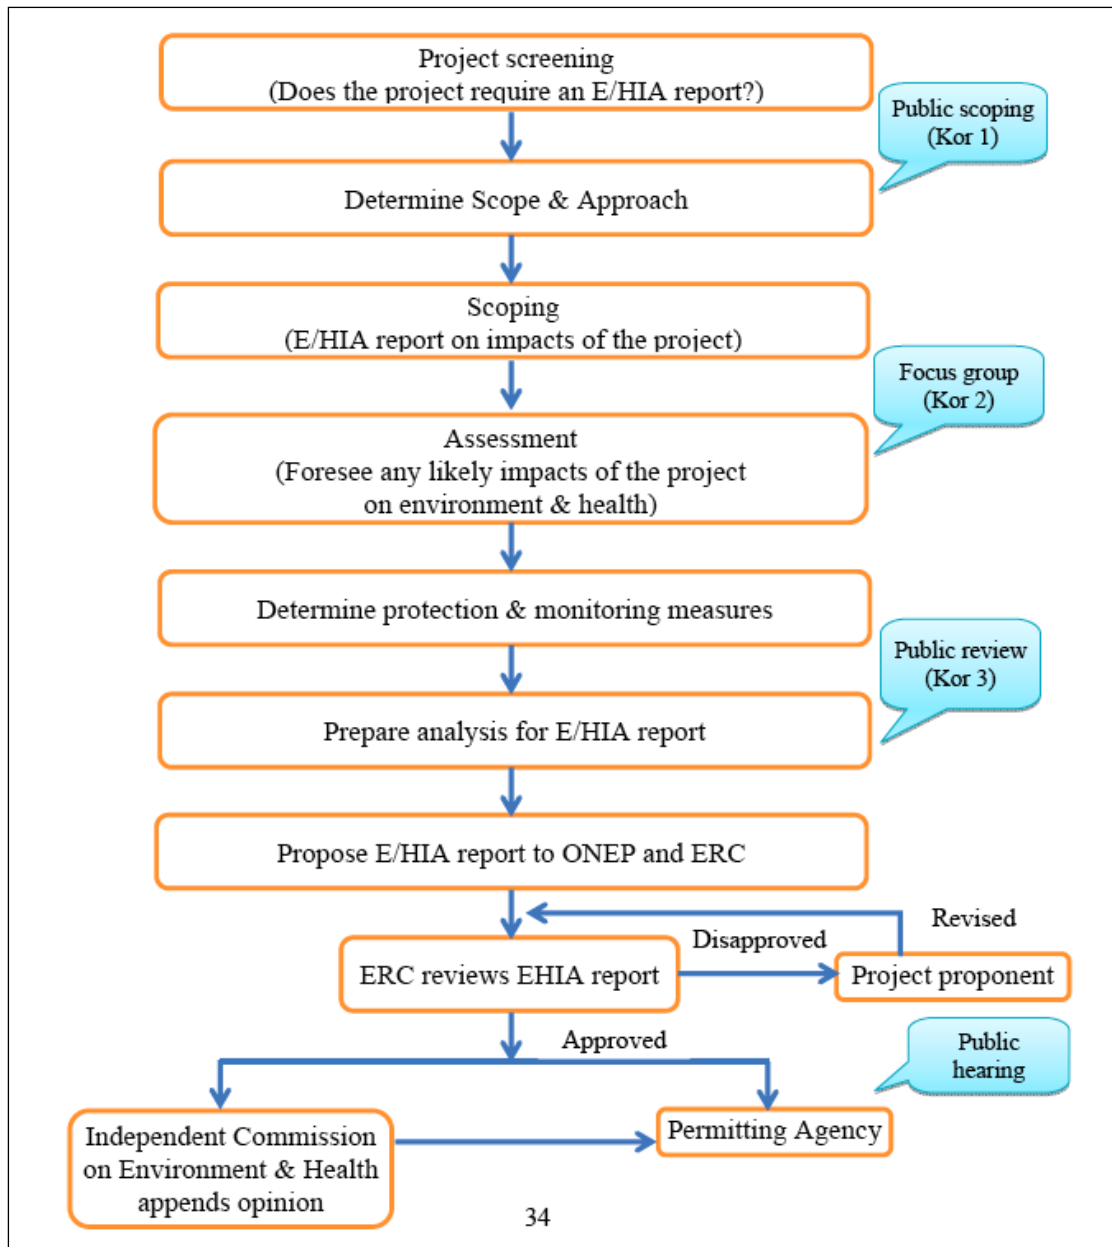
Project screening
(Does the project require an E/HIA report?)

Public scoping
(Kor 1)

Determine Scope & Approach

Scoping
(E/HIA report on impacts of the project)

Focus group
(Kor 2)

Assessment
(Foresee any likely impacts of the project on environment & health)

Determine protection & monitoring measures

Public review
(Kor 3)

Prepare analysis for E/HIA report

Propose E/HIA report to ONEP and ERC

Revised

Disapproved

ERC reviews EHIA report

Project proponent

Approved

Public hearing

Independent Commission on Environment & Health appends opinion

Permitting Agency

34